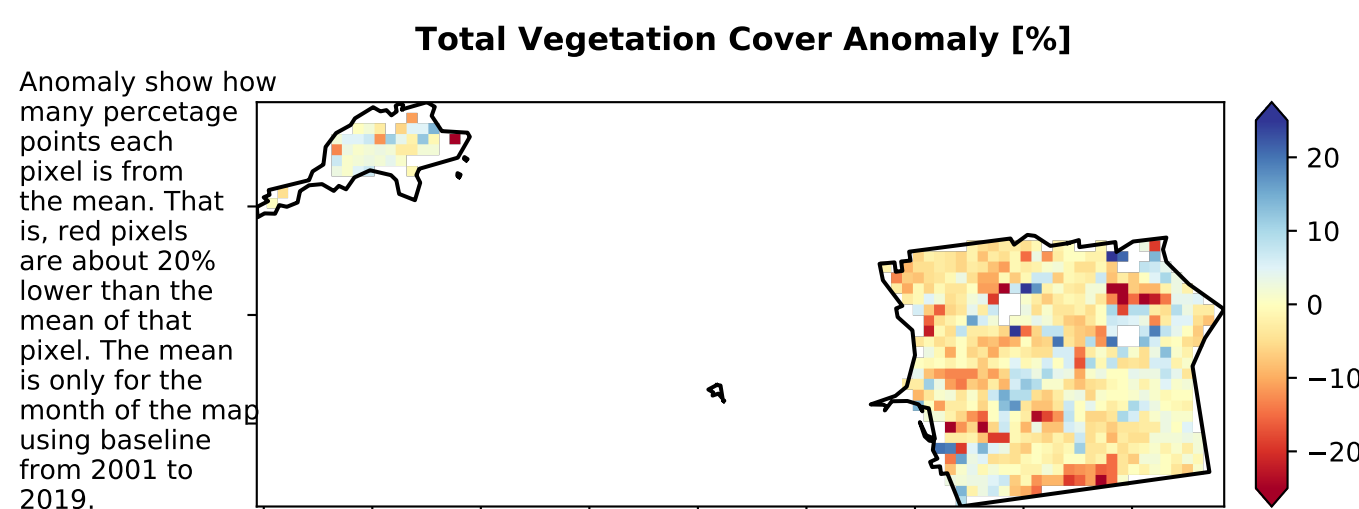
Total Vegetation Cover Anomaly [%]

Anomaly show how many percetage points each pixel is from the mean. That is, red pixels are about 20% lower than the mean of that pixel. The mean is only for the month of the map using baseline from 2001 to 2019.

20
10
0
−10
−20